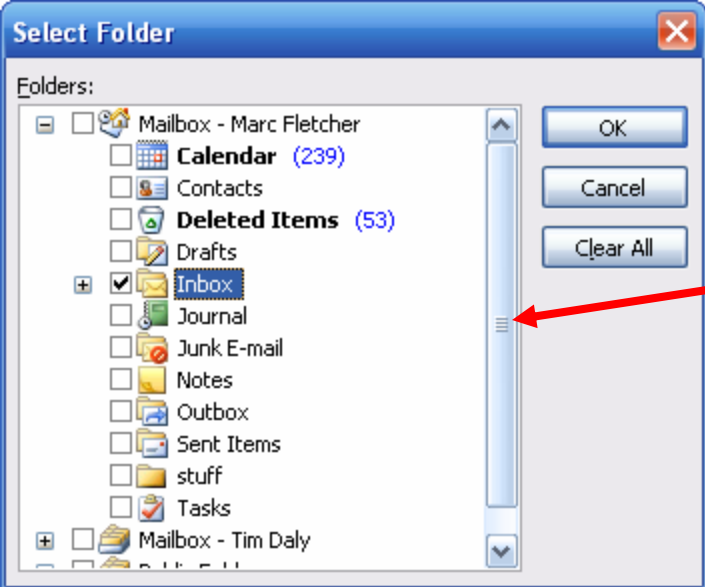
Select Folder

Folders:

Mailbox - Marc Fletcher
Calendar (239)
Contacts
Deleted Items (53)
Drafts
Inbox
Journal
Junk E-mail
Notes
Outbox
Sent Items
stuff
Tasks
Mailbox - Tim Daly
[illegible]

OK
Cancel
Clear All